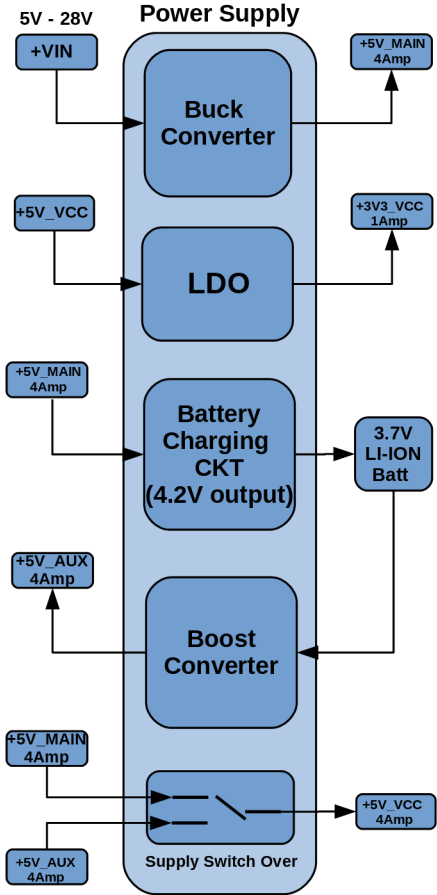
5V - 28V

Power Supply

+VIN

Buck Converter

+5V_MAIN 4Amp

+5V_VCC

LDO

+3V3_VCC 1Amp

+5V_MAIN 4Amp

Battery Charging CKT (4.2V output)

3.7V LI-ION Batt

+5V_AUX 4Amp

Boost Converter

+5V_MAIN 4Amp

+5V_AUX 4Amp

+5V_VCC 4Amp

Supply Switch Over